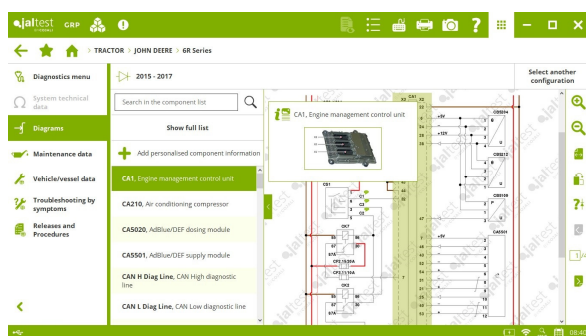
jaltest CRP

> TRACTOR > JOHN DEERE > 6R Series

Diagnostics menu
System technical data
Diagrams
Maintenance data
Vehicle/vessel data
Troubleshooting by symptoms
Releases and Procedures

2015 - 2017

Search in the component list

Show full list

Add personalised component information

CA1, Engine management control unit

CA210, Air conditioning compressor

CA5020, AdBlue/DEF dosing module

CA5501, AdBlue/DEF supply module

CAN H Diag Line, CAN High diagnostic line

CAN L Diag Line, CAN Low diagnostic line

CA1, Engine management control unit

Select another configuration

CA1
CS1
CK7
CK2
CF2.15/20A
CF2.11/10A
CS5024
CS5212
CS5109
CA5501
+12V
+5V
+5V
87
87A
30
85
86